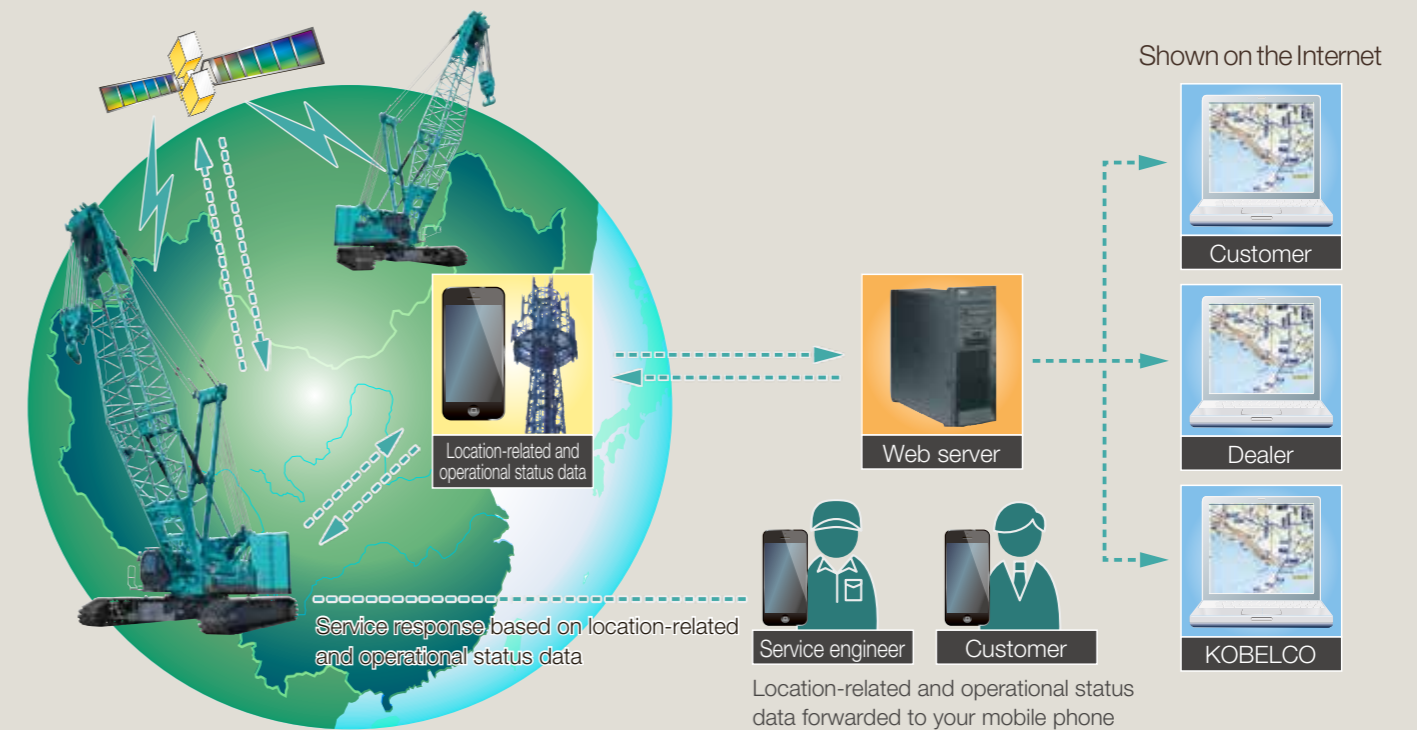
Shown on the Internet

Location-related and operational status data

Web server

Customer

Dealer

KOBELCO

Service response based on location-related and operational status data

Service engineer

Customer

Location-related and operational status data forwarded to your mobile phone